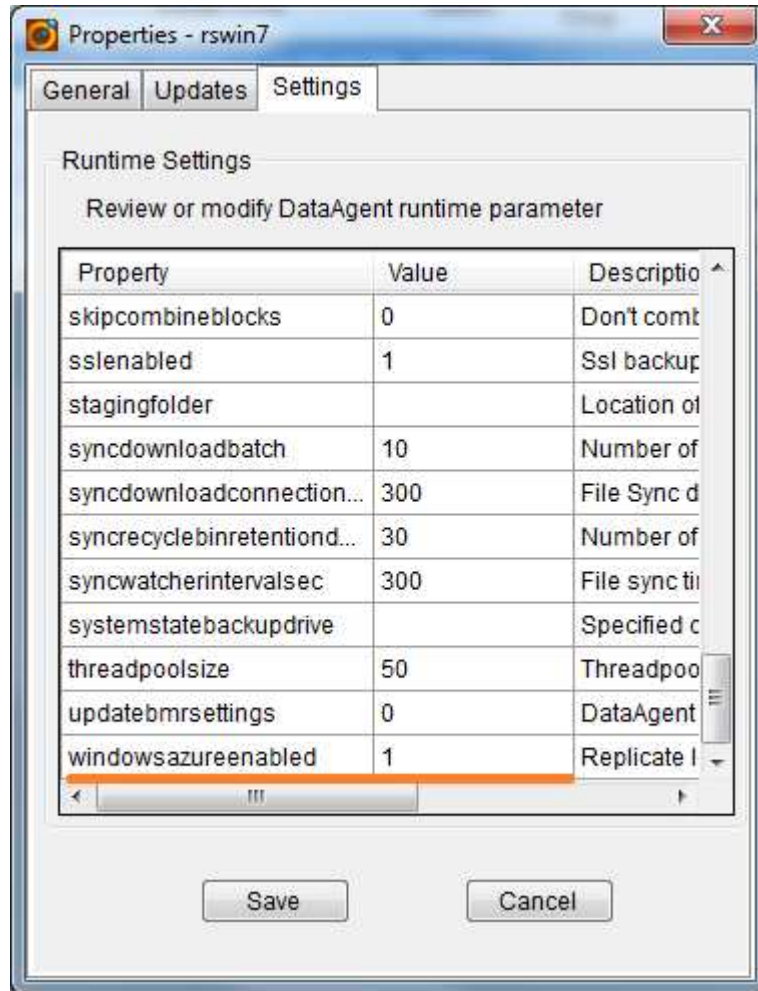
Properties - rswin7

General | Updates | Settings

Runtime Settings

Review or modify DataAgent runtime parameter

| Property | Value | Descriptio |
|---|---|---|
| skipcombineblocks | 0 | Don't comb |
| sslenabled | 1 | Ssl backup |
| stagingfolder | | Location of |
| syncdownloadbatch | 10 | Number of |
| syncdownloadconnection... | 300 | File Sync d |
| syncrecyclebinretentiond... | 30 | Number of |
| syncwatcherintervalsec | 300 | File sync ti |
| systemstatebackupdrive | | Specified c |
| threadpoolsize | 50 | Threadpoo |
| updatebmrsettings | 0 | DataAgent |
| windowsazureenabled | 1 | Replicate l |

Save    Cancel